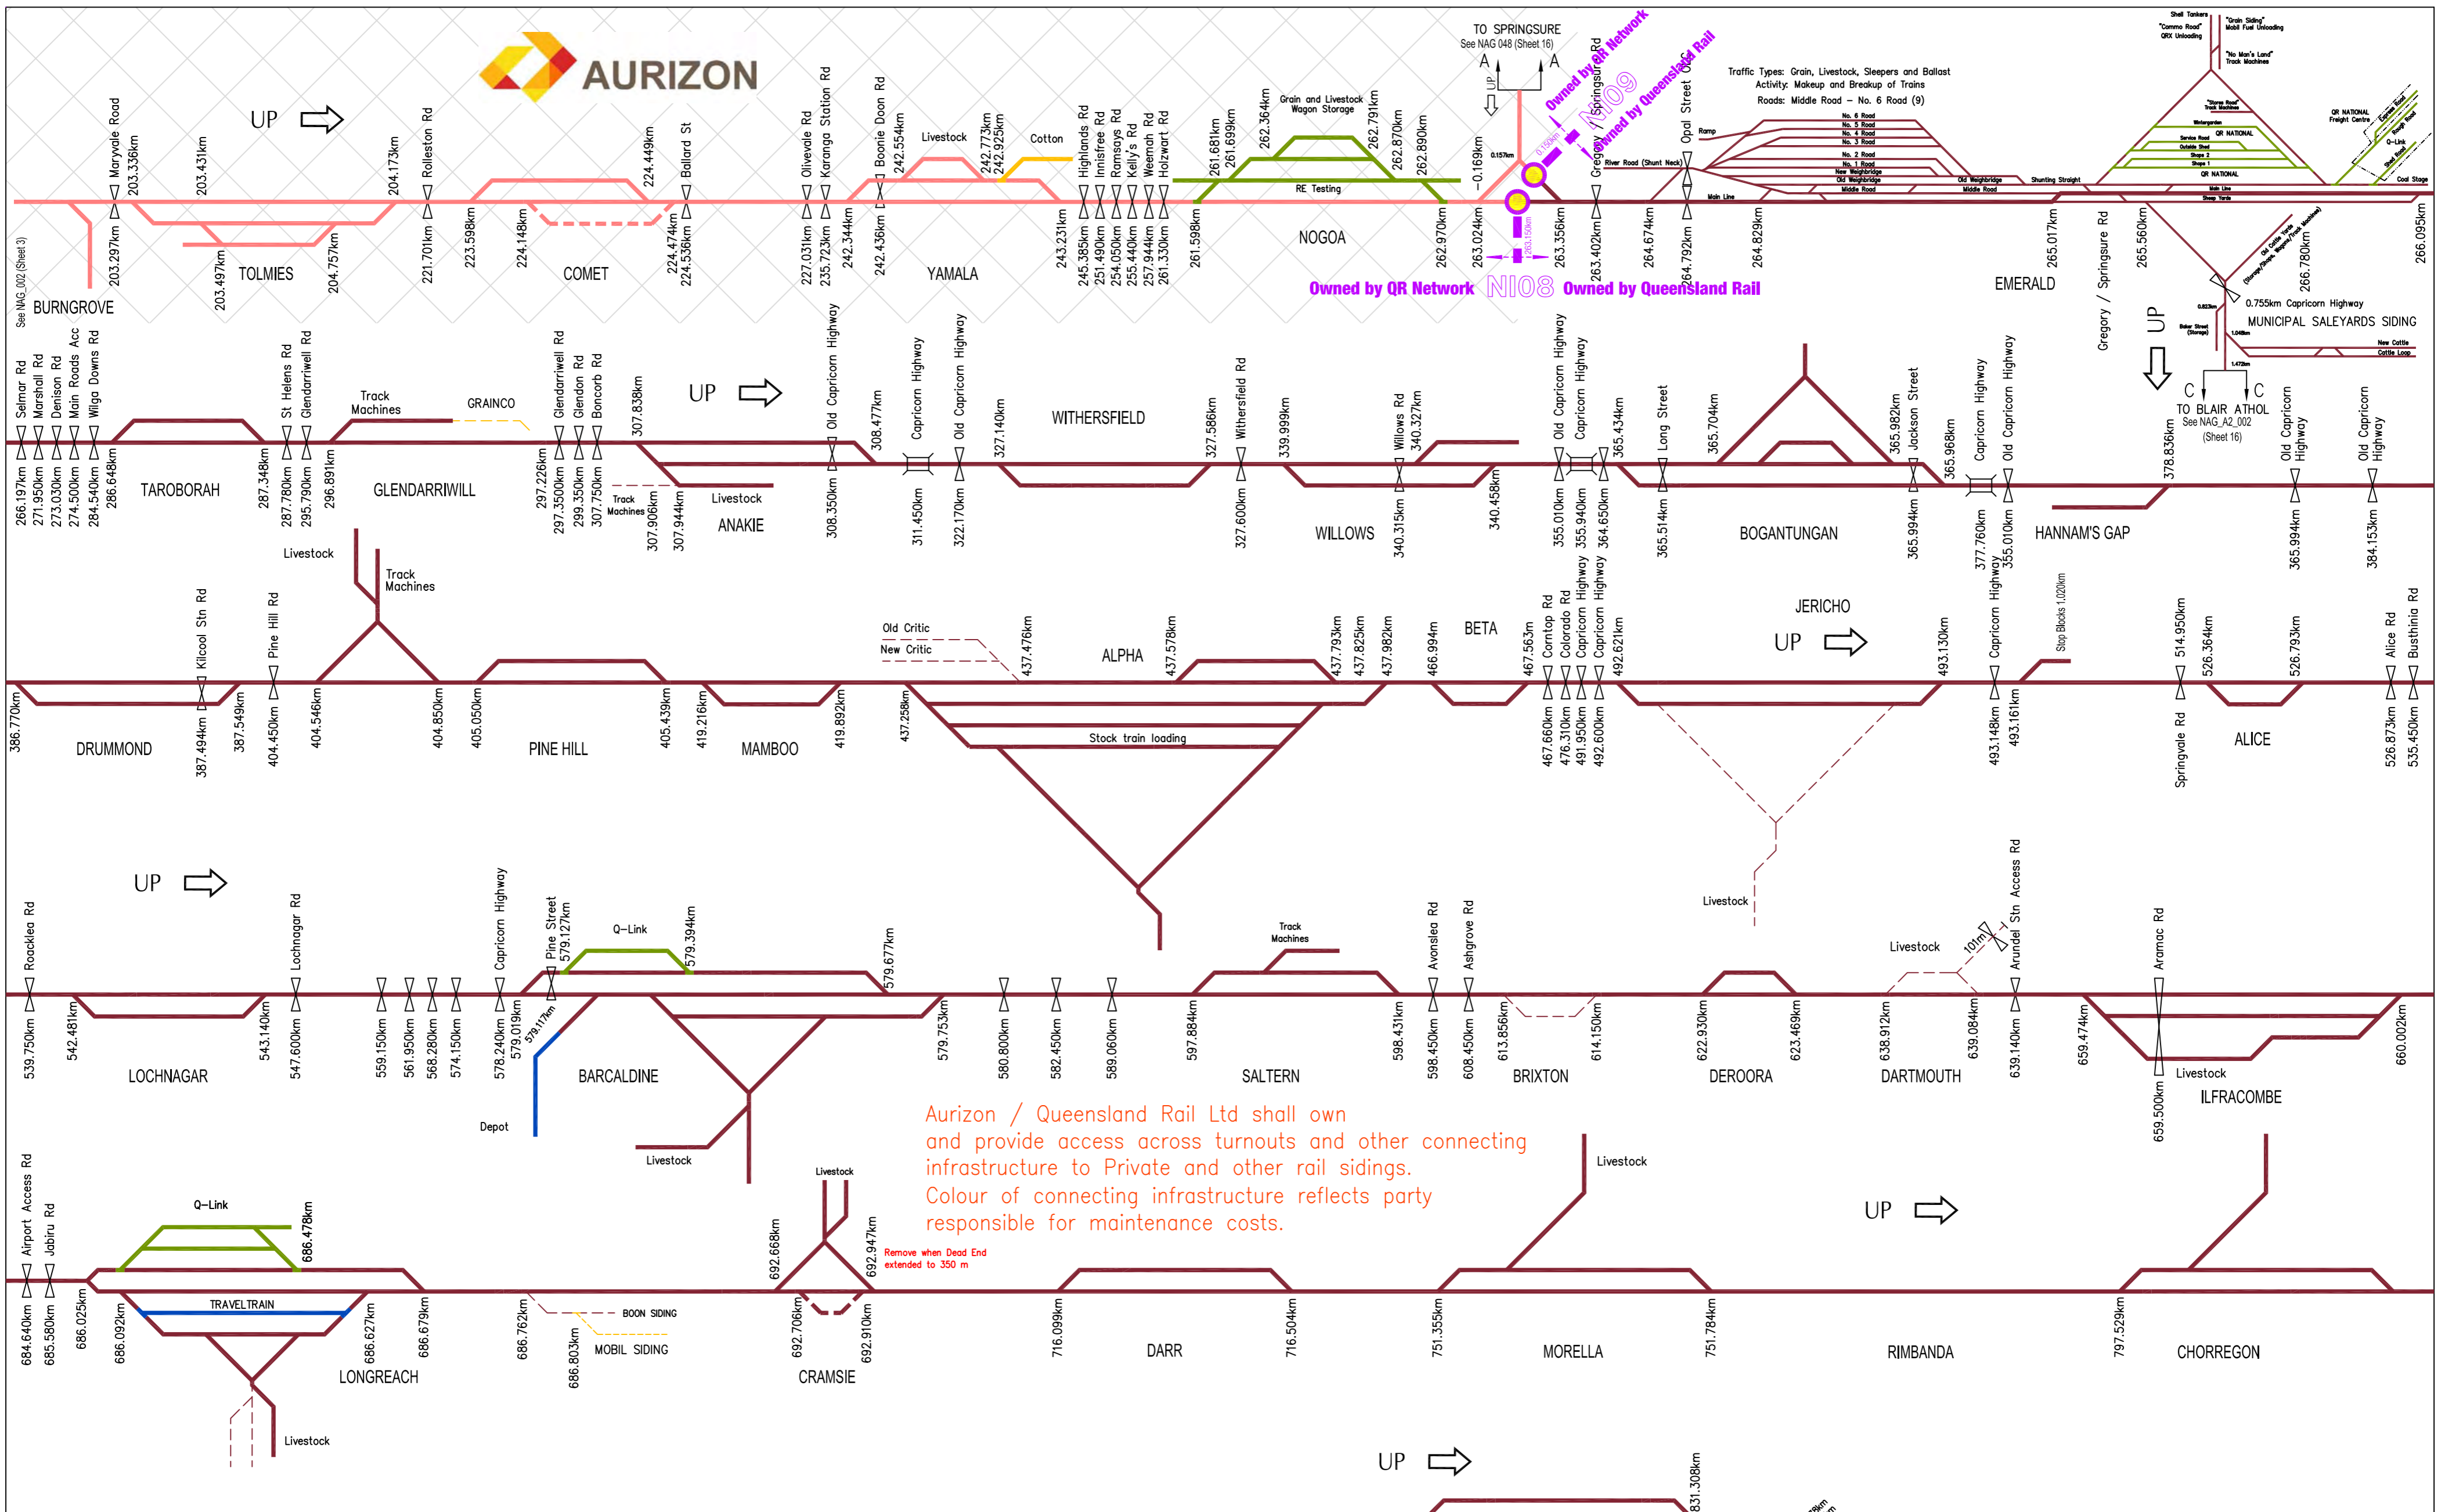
AURIZON

UP

Maryvale Road
203.336km
203.431km
204.173km
Rolleston Rd
224.449km
Ballard St
Olivevale Rd
Karanga Station Rd
Boonie Doon Rd
242.554km
Livestock
242.773km
242.925km
Cotton
Highlands Rd
Innisfree Rd
Ramsays Rd
Kelly's Rd
Weemah Rd
Holzwart Rd
261.681km
261.699km
262.364km
Grain and Livestock Wagon Storage
262.791km
262.870km
262.890km
RE Testing
TO SPRINGSURE
See NAG 048 (Sheet 16)
A
A
UP
-0.169km
0.157km
Owned by QR Network
Owned by Queensland Rail
NI09
Gregory Springsure Rd
Opal Street
Traffic Types: Grain, Livestock, Sleepers and Ballast
Activity: Makeup and Breakup of Trains
Roads: Middle Road – No. 6 Road (9)
Ramp
River Road (Shunt Neck)
No. 6 Road
No. 5 Road
No. 4 Road
No. 3 Road
No. 2 Road
No. 1 Road
New Weighbridge
Old Weighbridge
Middle Road
Main Line
Old Weighbridge
Middle Road
Shunting Straight
Shell Tankers
"Commo Road"
QRX Unloading
"Grain Siding"
Mobil Fuel Unloading
"No Man's Land"
Track Machines
"Stores Road"
Track Machines
Wintergarden
Service Road
QR NATIONAL
Outside Shed
Shops 2
Shops 1
QR NATIONAL
Main Line
Sheep Yards
QR NATIONAL Freight Centre
Q-Link
Coal Stage

See NAG_002 (Sheet 3)
BURNGROVE
203.297km
203.497km
TOLMIES
204.757km
221.701km
223.598km
224.148km
COMET
224.474km
224.536km
227.031km
235.723km
242.344km
242.436km
YAMALA
243.231km
245.385km
251.490km
254.050km
255.440km
257.944km
261.330km
261.598km
NOGOA
262.970km
263.024km
263.150km
263.356km
263.402km
264.674km
264.792km
264.829km
Owned by QR Network
NI08
Owned by Queensland Rail
EMERALD
265.017km
Gregory / Springsure Rd
265.560km
266.780km
266.095km
0.755km Capricorn Highway
MUNICIPAL SALEYARDS SIDING
0.823km
Baker Street (Storage)
1.048km
1.472km
New Cattle
Cattle Loop
UP

Selmar Rd
Marshall Rd
Denison Rd
Main Roads Acc
Wilga Downs Rd
St Helens Rd
Glendarriwell Rd
Track Machines
GRAINCO
Glendarriwell Rd
Glendon Rd
Boncorb Rd
307.838km
UP
Old Capricorn Highway
308.477km
Capricorn Highway
Old Capricorn Highway
327.140km
WITHERSFIELD
327.586km
Withersfield Rd
339.999km
Willows Rd
340.327km
Old Capricorn Highway
Capricorn Highway
365.434km
Long Street
365.704km
365.982km
Jackson Street
365.968km
Capricorn Highway
Old Capricorn Highway
C
C
TO BLAIR ATHOL
See NAG_A2_002
(Sheet 16)
378.836km
Old Capricorn Highway
Old Capricorn Highway
266.197km
271.950km
273.030km
274.500km
284.540km
286.648km
TAROBORAH
287.348km
287.780km
295.790km
296.891km
GLENDARRIWILL
297.226km
297.350km
299.350km
307.750km
Track Machines
307.906km
307.944km
Livestock
ANAKIE
308.350km
311.450km
322.170km
327.600km
WILLOWS
340.315km
340.458km
355.010km
355.940km
364.650km
365.514km
BOGANTUNGAN
365.994km
377.760km
355.010km
HANNAM'S GAP
365.994km
384.153km

Livestock
Track Machines
Kilcool Stn Rd
Pine Hill Rd
Old Critic
New Critic
437.476km
ALPHA
437.578km
437.793km
437.825km
437.982km
466.994km
BETA
467.563m
Corntop Rd
Colorado Rd
Capricorn Highway
Capricorn Highway
492.621km
JERICHO
UP
493.130km
Capricorn Highway
Stop Blocks 1.020km
514.950km
526.364km
526.793km
Alice Rd
Busthinia Rd
386.770km
DRUMMOND
387.494km
387.549km
404.450km
404.546km
404.850km
405.050km
PINE HILL
405.439km
419.216km
MAMBOO
419.892km
437.258km
Stock train loading
467.660km
476.310km
491.950km
492.600km
493.148km
493.161km
Springvale Rd
ALICE
526.873km
535.450km

UP
Rockleea Rd
Lochnagar Rd
Capricorn Highway
Pine Street
579.127km
Q-Link
579.394km
579.677km
Livestock
Track Machines
Avonslea Rd
Ashgrove Rd
Livestock
101m
Arundel Stn Access Rd
Aramac Rd
539.750km
542.481km
LOCHNAGAR
543.140km
547.600km
559.150km
561.950km
568.280km
574.150km
578.240km
579.019km
579.117km
BARCALDINE
Depot
579.753km
580.800km
582.450km
589.060km
597.884km
SALTERN
598.431km
598.450km
608.450km
613.856km
BRIXTON
614.150km
622.930km
DEROORA
623.469km
638.912km
DARTMOUTH
639.084km
639.140km
659.474km
659.500km
Livestock
ILFRACOMBE
660.002km
Livestock
Aurizon / Queensland Rail Ltd shall own and provide access across turnouts and other connecting infrastructure to Private and other rail sidings. Colour of connecting infrastructure reflects party responsible for maintenance costs.
Livestock

Airport Access Rd
Jabiru Rd
Q-Link
686.478km
Livestock
692.668km
692.947km
Remove when Dead End extended to 350 m
UP
684.640km
685.580km
686.025km
686.092km
TRAVELTRAIN
686.627km
686.679km
LONGREACH
Livestock
686.762km
BOON SIDING
686.803km
MOBIL SIDING
692.706km
692.910km
CRAMSIE
716.099km
DARR
716.504km
751.355km
MORELLA
751.784km
RIMBANDA
797.529km
CHORREGON
UP
831.308km
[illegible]